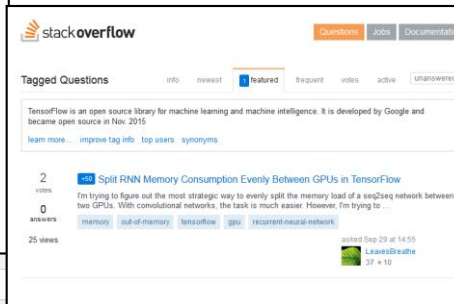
stackoverflow

Questions Jobs Documentati

Tagged Questions

info newest 1 featured frequent votes active unanswered

TensorFlow is an open source library for machine learning and machine intelligence. It is developed by Google and became open source in Nov. 2015

learn more... improve tag info top users synonyms

2
votes

0
answers

25 views

+50 Split RNN Memory Consumption Evenly Between GPUs in TensorFlow

I'm trying to figure out the most strategic way to evenly split the memory load of a seq2seq network between two GPUs. With convolutional networks, the task is much easier. However, I'm trying to ...

memory out-of-memory tensorflow gpu recurrent-neural-network

asked Sep 29 at 14:55

LeavesBreathe

37 • 10